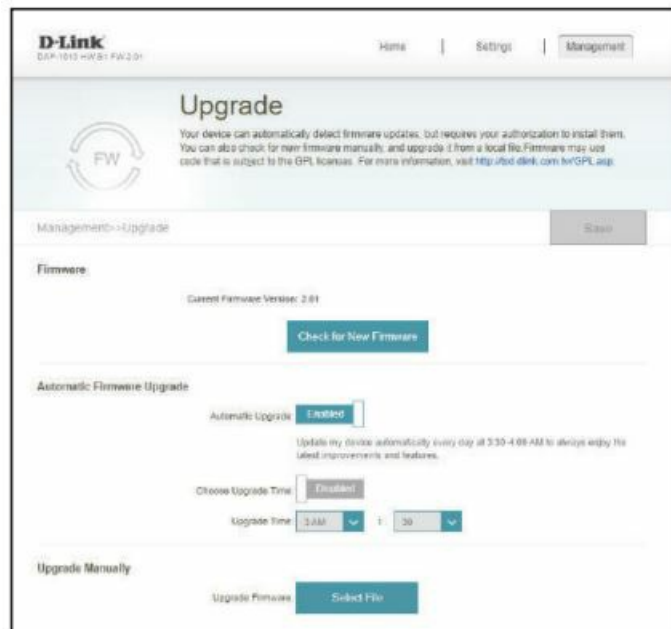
D-Link
DAP-1610 HW:B1 FW:2.01

Home | Settings | Management

FW

Upgrade

Your device can automatically detect firmware updates, but requires your authorization to install them. You can also check for new firmware manually, and upgrade it from a local file. Firmware may use code that is subject to the GPL licenses. For more information, visit http://tsd.dlink.com.tw/GPL.asp.

Management>>Upgrade

Save

Firmware

Current Firmware Version: 2.01

Check for New Firmware

Automatic Firmware Upgrade

Automatic Upgrade Enabled

Update my device automatically every day at 3:30-4:00 AM to always enjoy the latest improvements and features.

Choose Upgrade Time Disabled

Upgrade Time 3 AM : 30

Upgrade Manually

Upgrade Firmware Select File